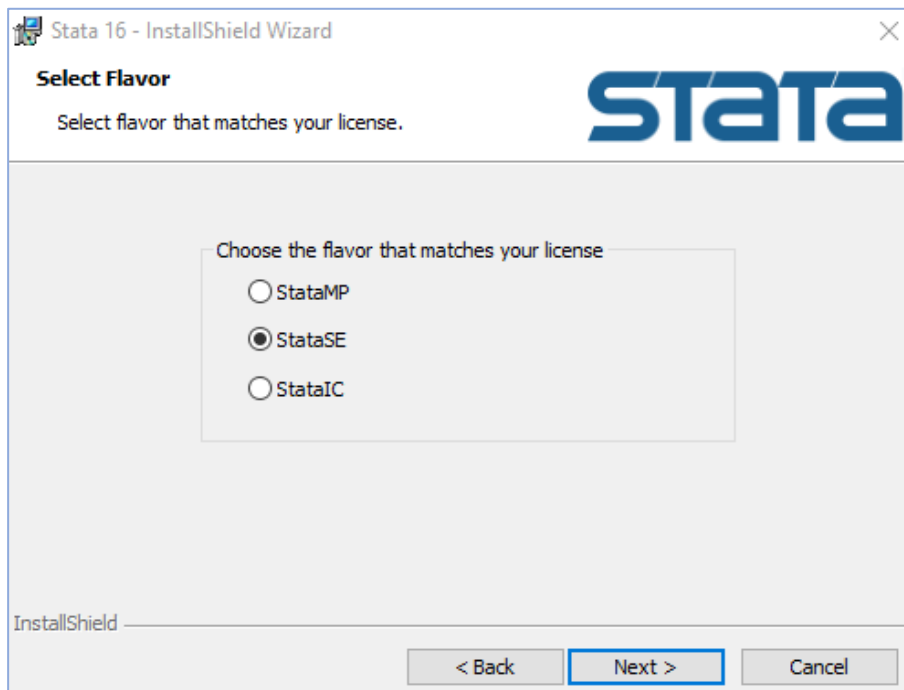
Stata 16 - InstallShield Wizard

Select Flavor

Select flavor that matches your license.

stata

Choose the flavor that matches your license

StataMP

StataSE

StataIC

InstallShield

< Back

Next >

Cancel